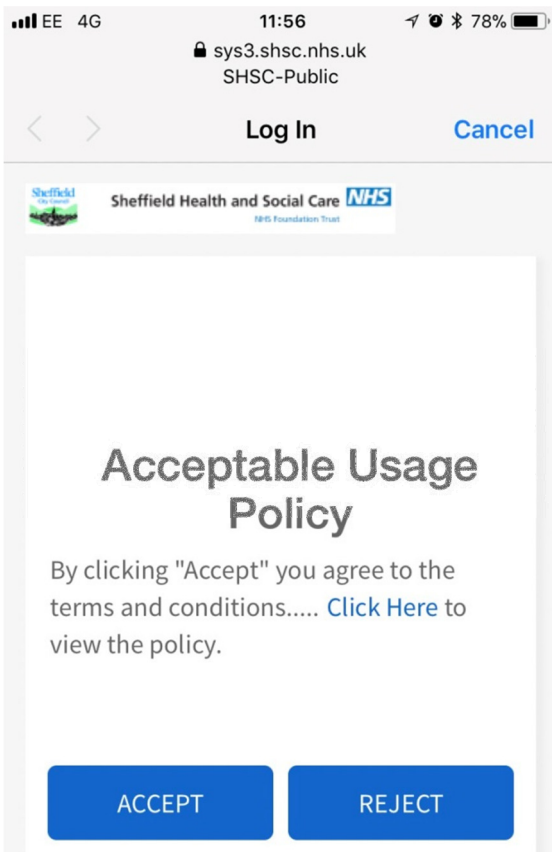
EE 4G
11:56
78%
sys3.shsc.nhs.uk
SHSC-Public

Log In
Cancel

Sheffield City Council
Sheffield Health and Social Care NHS
NHS Foundation Trust

Acceptable Usage Policy

By clicking "Accept" you agree to the terms and conditions..... Click Here to view the policy.

ACCEPT
REJECT